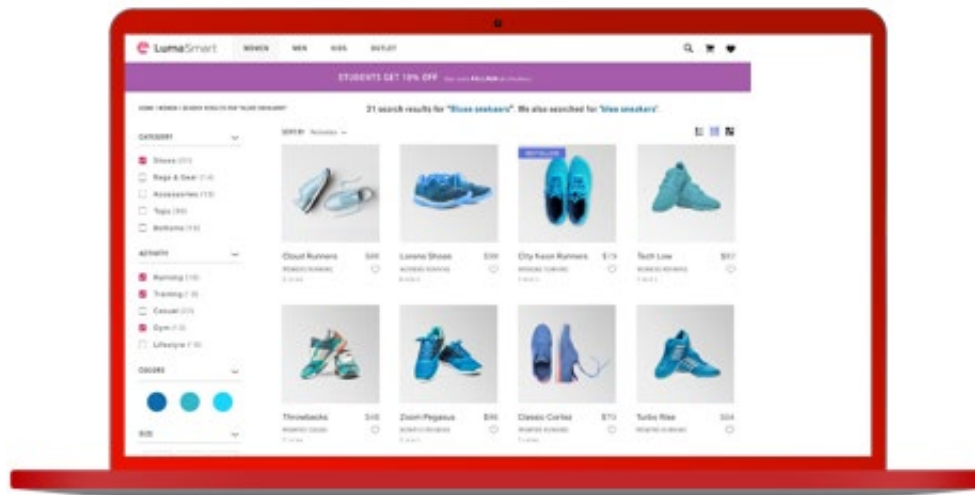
LumaSmart WOMEN MEN KIDS OUTLET

STUDENTS GET 10% OFF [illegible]

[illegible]

21 search results for "Blue sneakers". We also searched for "blue sneakers".

CATEGORY

Shoes (21)

Bags & Gear (14)

Accessories (13)

Tops (30)

Bottoms (10)

ACTIVITY

Running (10)

Training (18)

Casual (21)

Gym (13)

Lifestyle (18)

COLORS

SIZE

SORT BY Relevance

BESTSELLER

Cloud Runners $46 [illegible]

Lorenz Shoes $39 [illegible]

City Neon Runners $7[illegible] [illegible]

Tech Low $5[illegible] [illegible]

Throwbacks $46 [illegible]

Zoom Pegasus $86 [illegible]

Classic Cortez $7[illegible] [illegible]

Turbo Rise $6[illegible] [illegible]